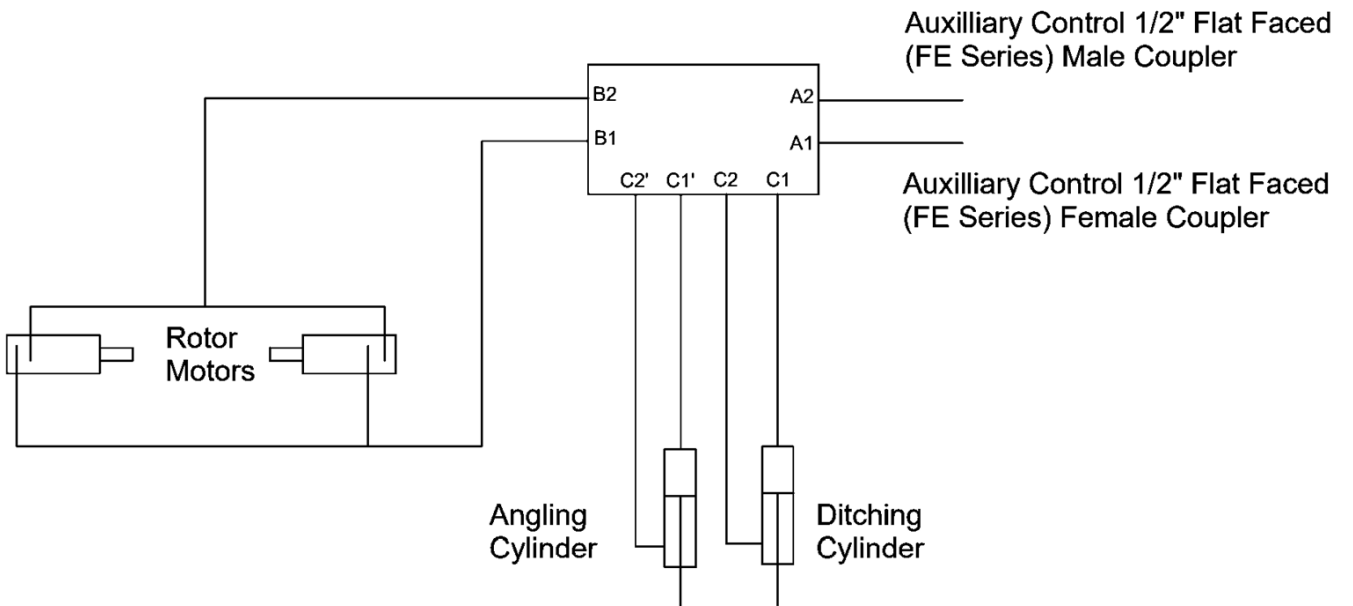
Auxilliary Control 1/2" Flat Faced (FE Series) Male Coupler

B2
B1
A2
A1
C2'
C1'
C2
C1

Auxilliary Control 1/2" Flat Faced (FE Series) Female Coupler

Rotor Motors

Angling Cylinder

Ditching Cylinder